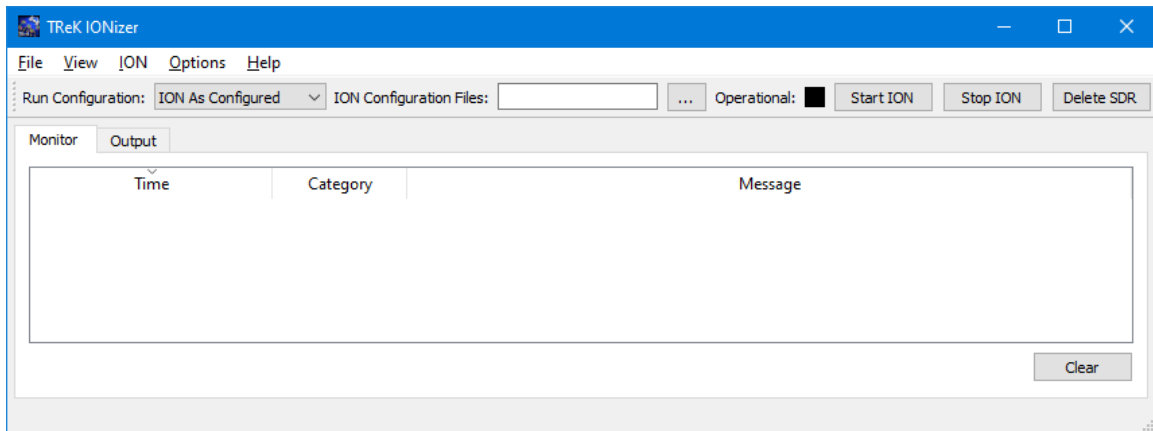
TReK IONizer

File View ION Options Help

Run Configuration: ION As Configured ION Configuration Files: ... Operational: Start ION Stop ION Delete SDR

Monitor Output

| Time | Category | Message |
|---|---|---|

Clear